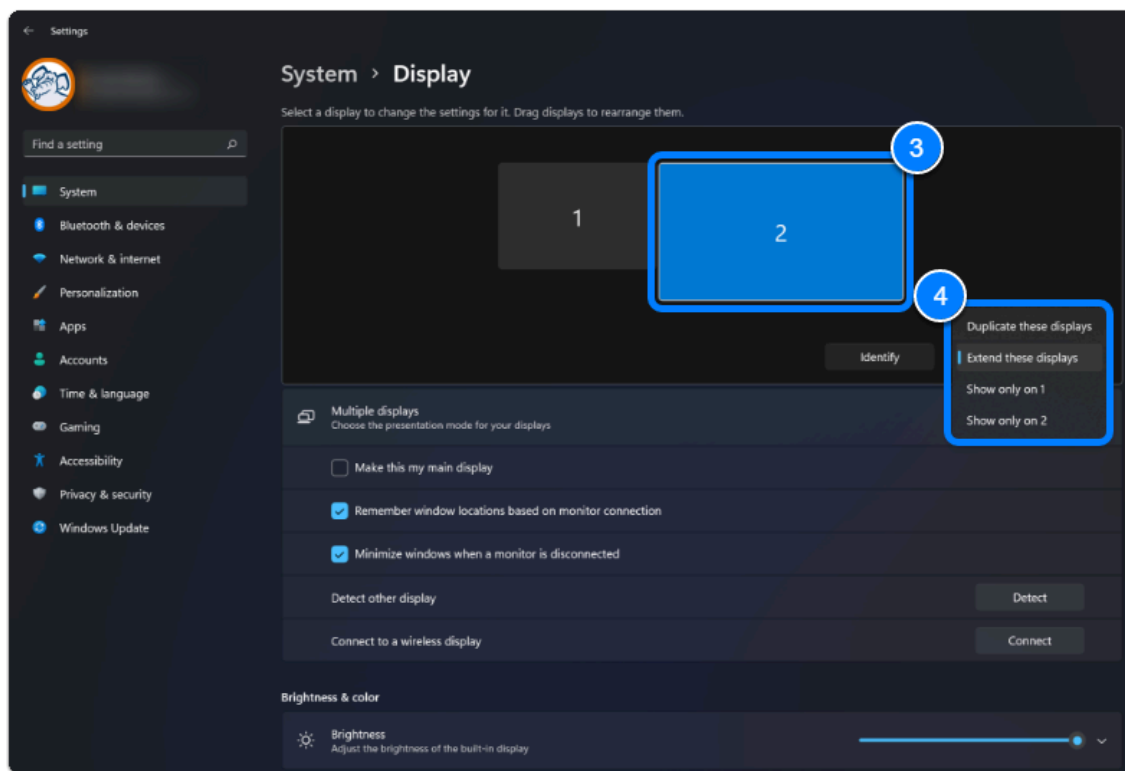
Settings

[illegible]

Find a setting

System
Bluetooth & devices
Network & internet
Personalization
Apps
Accounts
Time & language
Gaming
Accessibility
Privacy & security
Windows Update

System > Display

Select a display to change the settings for it. Drag displays to rearrange them.

3

1

2

4

Duplicate these displays
Extend these displays
Show only on 1
Show only on 2

Identify

Multiple displays
Choose the presentation mode for your displays

Make this my main display

Remember window locations based on monitor connection

Minimize windows when a monitor is disconnected

Detect other display
Detect

Connect to a wireless display
Connect

Brightness & color

Brightness
Adjust the brightness of the built-in display